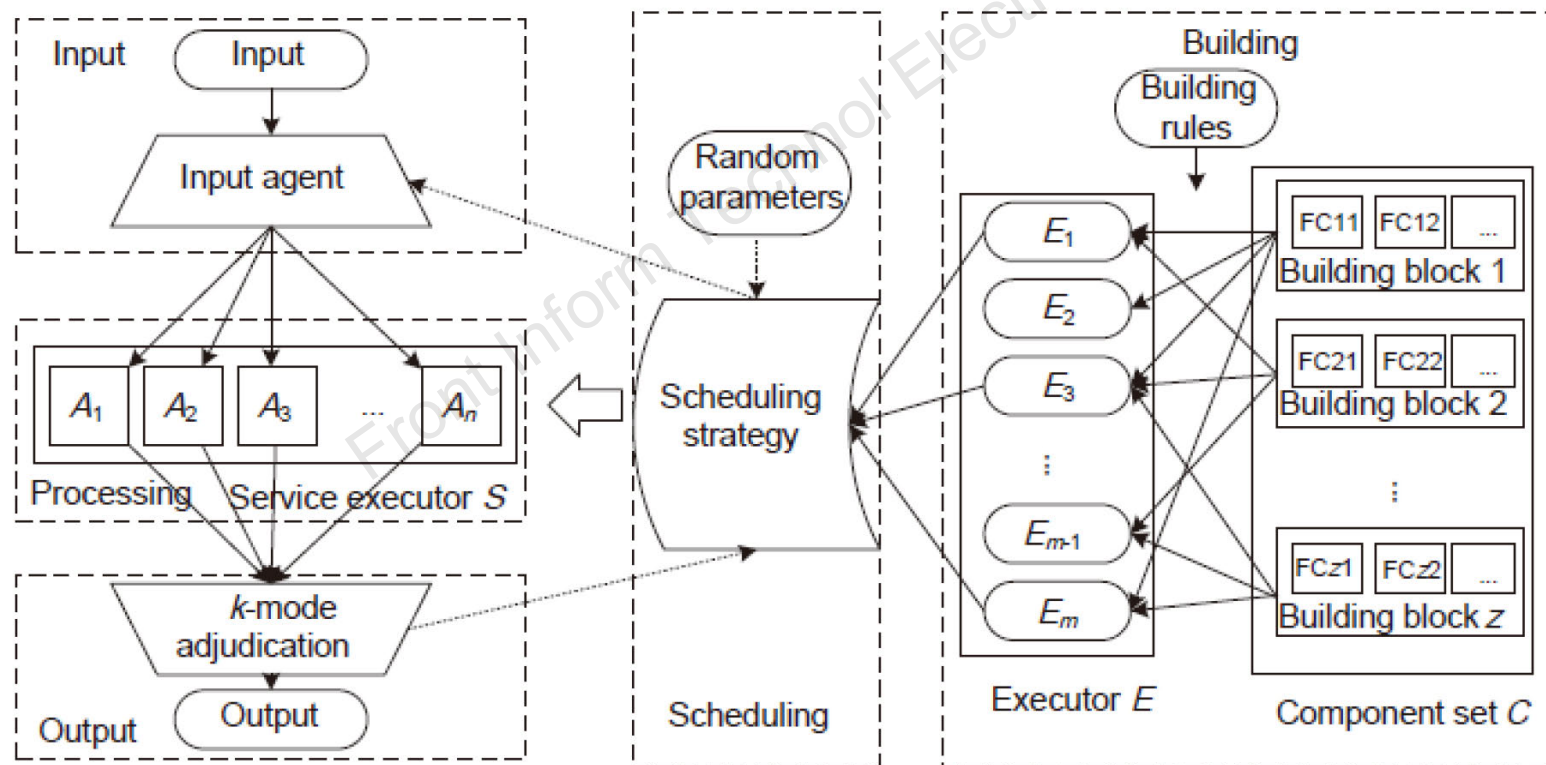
Input

Input

Input agent

$A_1$ $A_2$ $A_3$ ... $A_n$

Processing Service executor $S$

$k$-mode adjudication

Output

Output

Random parameters

Scheduling strategy

Scheduling

Front Inform Technol Elect

Building

Building rules

$E_1$
$E_2$
$E_3$
⋮
$E_{m-1}$
$E_m$

Executor $E$

FC11 FC12 ...
Building block 1

FC21 FC22 ...
Building block 2

⋮

FC$z$1 FC$z$2 ...
Building block $z$

Component set $C$